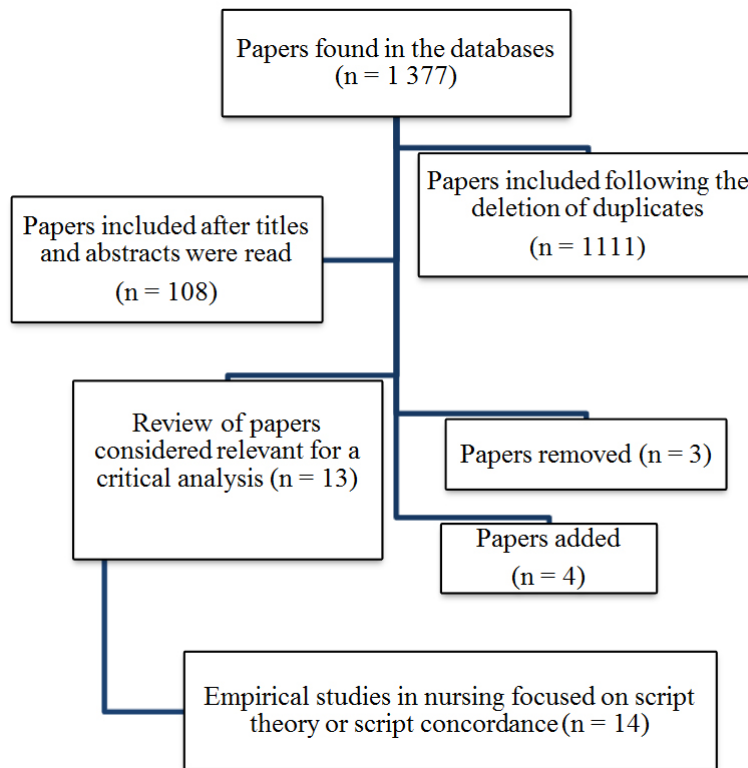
Papers found in the databases
(n = 1 377)

Papers included following the deletion of duplicates
(n = 1111)

Papers included after titles and abstracts were read
(n = 108)

Review of papers considered relevant for a critical analysis (n = 13)

Papers removed (n = 3)

Papers added
(n = 4)

Empirical studies in nursing focused on script theory or script concordance (n = 14)